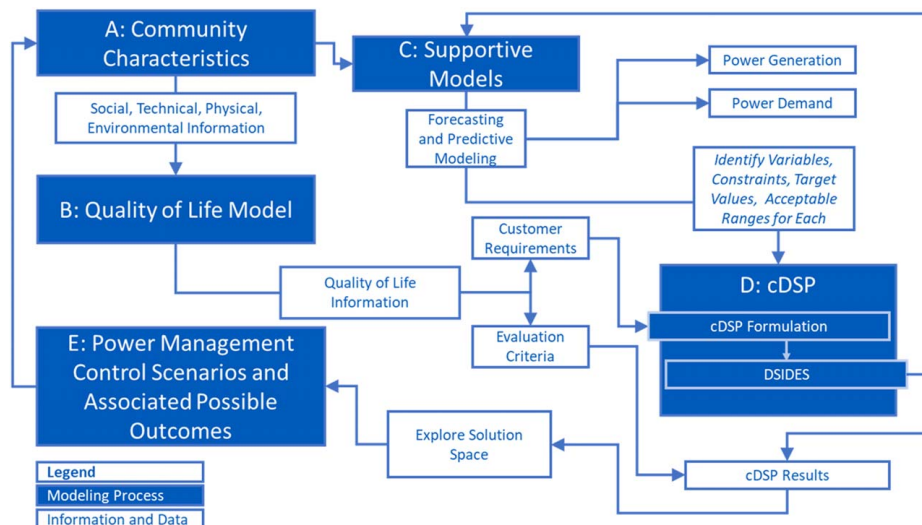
A: Community Characteristics

Social, Technical, Physical, Environmental Information

B: Quality of Life Model

C: Supportive Models

Forecasting and Predictive Modeling

Power Generation

Power Demand

Identify Variables, Constraints, Target Values, Acceptable Ranges for Each

Customer Requirements

Quality of Life Information

Evaluation Criteria

D: cDSP

cDSP Formulation

DSIDES

E: Power Management Control Scenarios and Associated Possible Outcomes

Explore Solution Space

cDSP Results

Legend

Modeling Process

Information and Data